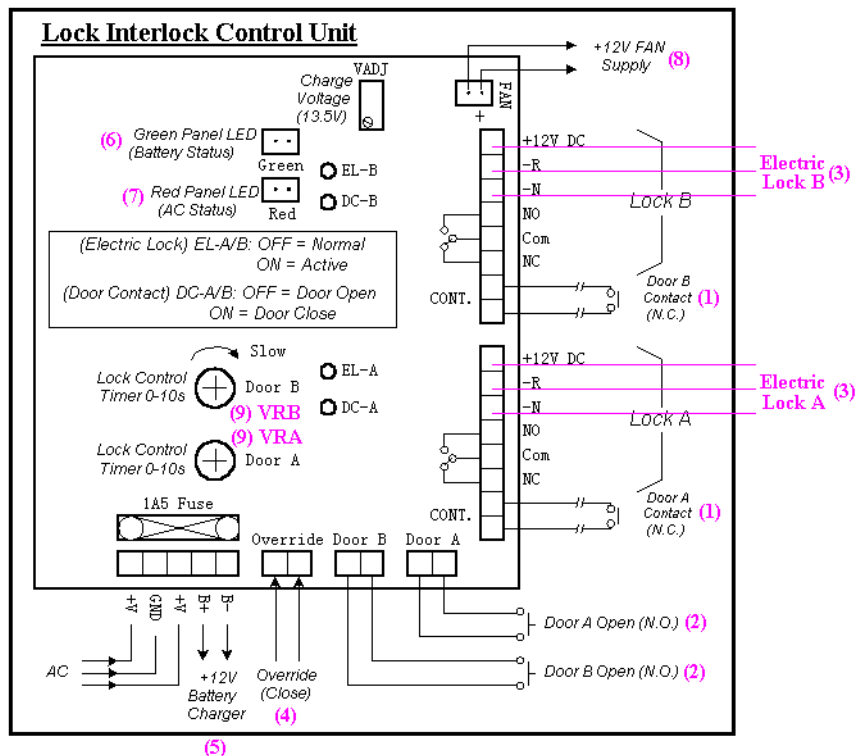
Lock Interlock Control Unit

+12V FAN Supply (8)

FAN

+

Charge Voltage (13.5V)

VADJ

(6) Green Panel LED (Battery Status)

Green

EL-B

(7) Red Panel LED (AC Status)

Red

DC-B

(Electric Lock) EL-A/B: OFF = Normal
ON = Active

(Door Contact) DC-A/B: OFF = Door Open
ON = Door Close

+12V DC
-R
-N
NO
Com
NC
CONT.

Electric Lock B (3)

Lock B

Door B Contact (N.C.) (1)

Slow

Lock Control Timer 0-10s

Door B

EL-A

DC-A

(9) VRB

(9) VRA

Lock Control Timer 0-10s

Door A

+12V DC
-R
-N
NO
Com
NC
CONT.

Electric Lock A (3)

Lock A

Door A Contact (N.C.) (1)

1A5 Fuse

Override

Door B

Door A

+V GND +V B+ B-

AC

+12V Battery Charger

(5)

Override (Close)

(4)

Door A Open (N.O.) (2)

Door B Open (N.O.) (2)